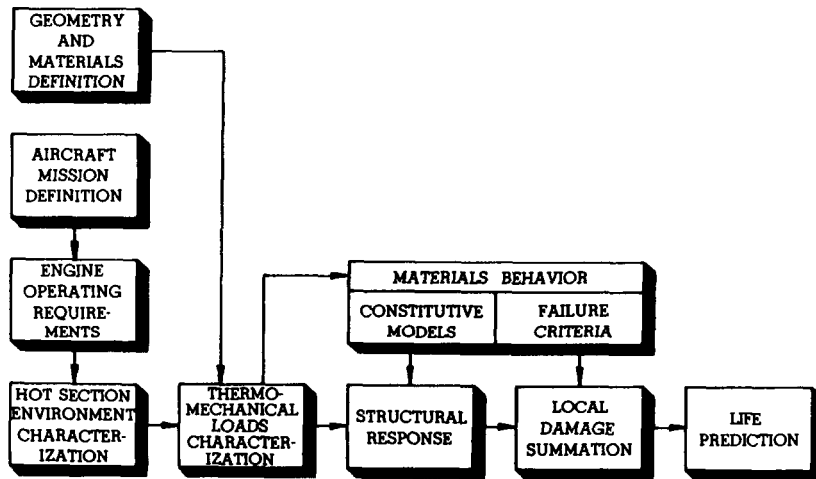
GEOMETRY AND MATERIALS DEFINITION

AIRCRAFT MISSION DEFINITION

ENGINE OPERATING REQUIREMENTS

HOT SECTION ENVIRONMENT CHARACTERIZATION

THERMOMECHANICAL LOADS CHARACTERIZATION

MATERIALS BEHAVIOR

CONSTITUTIVE MODELS

FAILURE CRITERIA

STRUCTURAL RESPONSE

LOCAL DAMAGE SUMMATION

LIFE PREDICTION